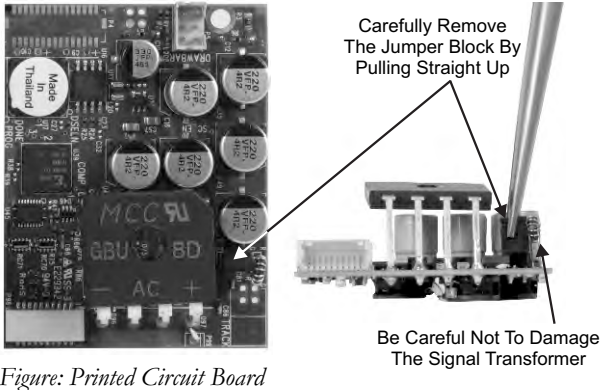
Carefully Remove The Jumper Block By Pulling Straight Up

Made In Thailand

DRAWBAR

220 VFP 4R2

220 VFP 4R2

220 VFP 4R2

220 VFP 4R2

220 VFP 4R2

33

MCC

GBU 8D

— AC +

DONE

PROG

Be Careful Not To Damage The Signal Transformer

Figure: Printed Circuit Board